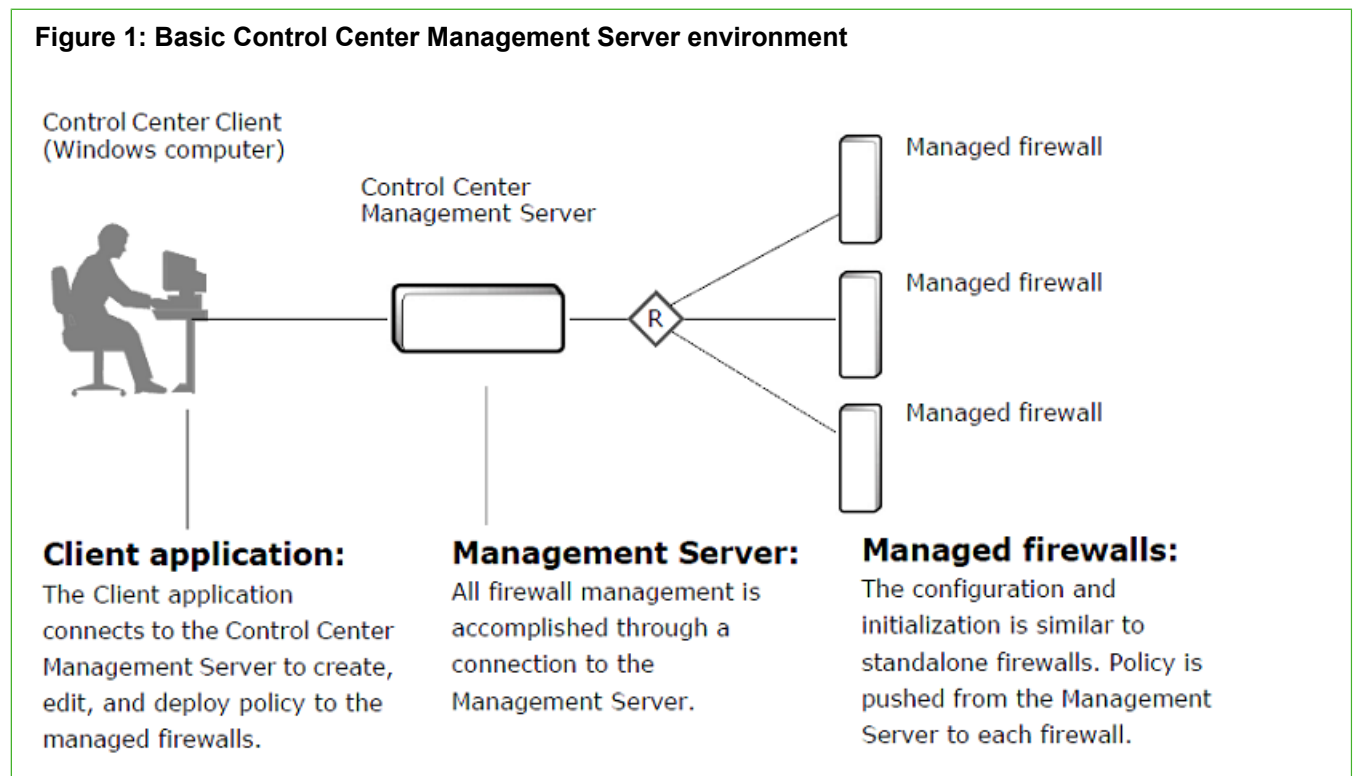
**Figure 1: Basic Control Center Management Server environment**

Control Center Client (Windows computer)

Control Center Management Server

Managed firewall

Managed firewall

Managed firewall

R

**Client application:**
The Client application connects to the Control Center Management Server to create, edit, and deploy policy to the managed firewalls.

**Management Server:**
All firewall management is accomplished through a connection to the Management Server.

**Managed firewalls:**
The configuration and initialization is similar to standalone firewalls. Policy is pushed from the Management Server to each firewall.